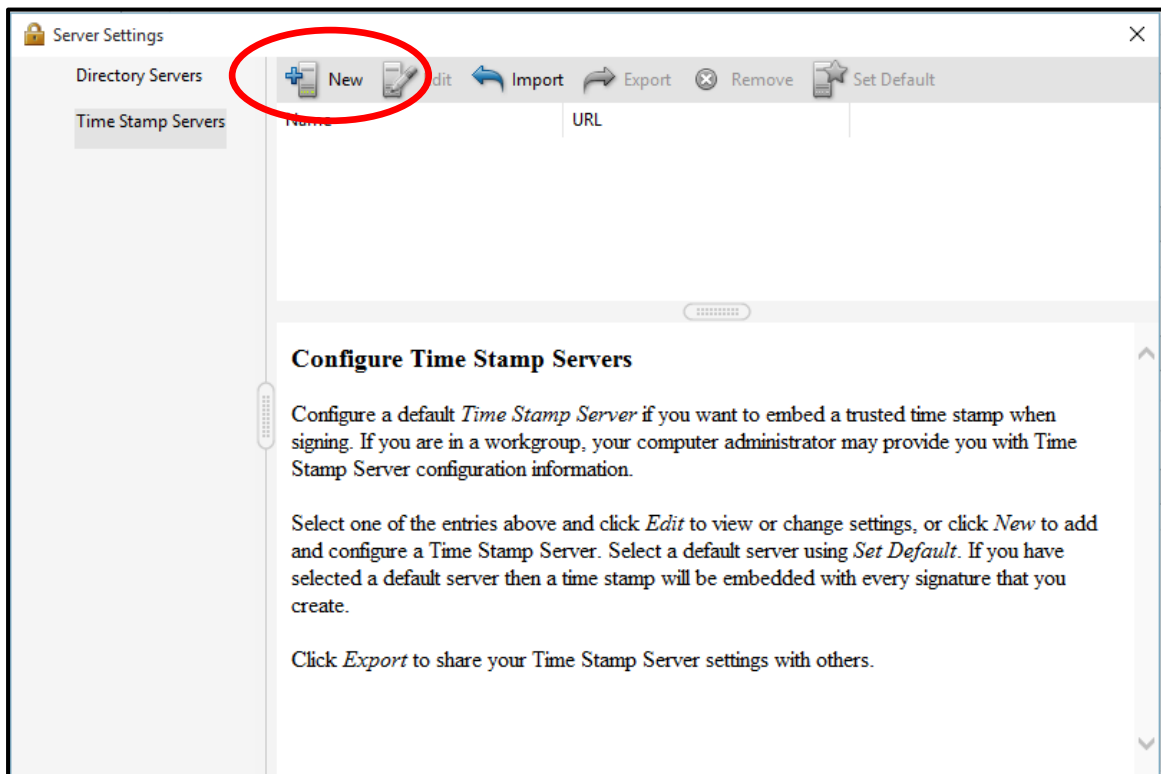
Server Settings

Directory Servers

Time Stamp Servers

New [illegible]dit Import Export Remove Set Default

Name URL

Configure Time Stamp Servers

Configure a default *Time Stamp Server* if you want to embed a trusted time stamp when signing. If you are in a workgroup, your computer administrator may provide you with Time Stamp Server configuration information.

Select one of the entries above and click *Edit* to view or change settings, or click *New* to add and configure a Time Stamp Server. Select a default server using *Set Default*. If you have selected a default server then a time stamp will be embedded with every signature that you create.

Click *Export* to share your Time Stamp Server settings with others.